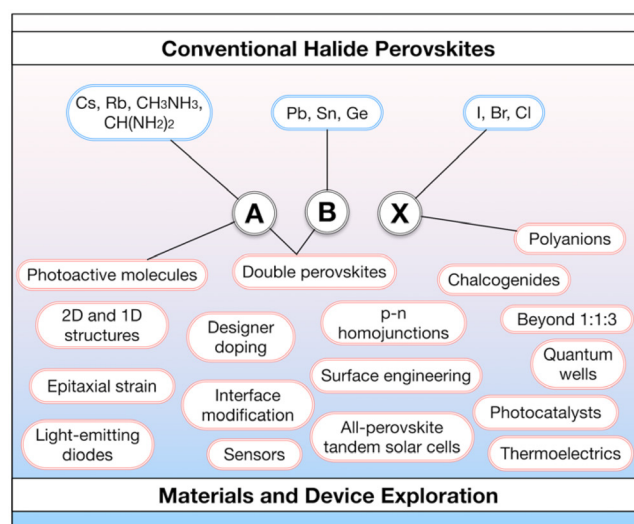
Conventional Halide Perovskites

Cs, Rb, $CH_3NH_3$, $CH(NH_2)_2$

Pb, Sn, Ge

I, Br, Cl

A

B

X

Polyanions

Photoactive molecules

Double perovskites

Chalcogenides

2D and 1D structures

Designer doping

p-n homojunctions

Beyond 1:1:3

Quantum wells

Epitaxial strain

Surface engineering

Interface modification

Photocatalysts

Light-emitting diodes

All-perovskite tandem solar cells

Sensors

Thermoelectrics

Materials and Device Exploration